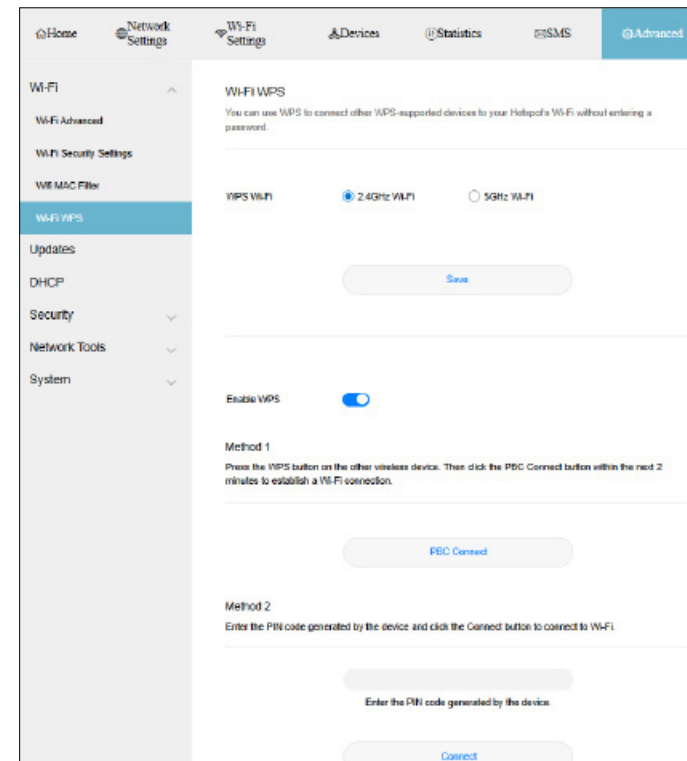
Home Network Settings Wi-Fi Settings Devices Statistics SMS Advanced

Wi-Fi
Wi-Fi Advanced
Wi-Fi Security Settings
Wifi MAC Filter
Wi-Fi WPS
Updates
DHCP
Security
Network Tools
System

Wi-Fi WPS
You can use WPS to connect other WPS-supported devices to your Hotspot's Wi-Fi without entering a password.

WPS Wi-Fi
2.4GHz Wi-Fi
5GHz Wi-Fi

Save

Enable WPS

Method 1
Press the WPS button on the other wireless device. Then click the PBC Connect button within the next 2 minutes to establish a Wi-Fi connection.

PBC Connect

Method 2
Enter the PIN code generated by the device and click the Connect button to connect to Wi-Fi.

Enter the PIN code generated by the device.

Connect